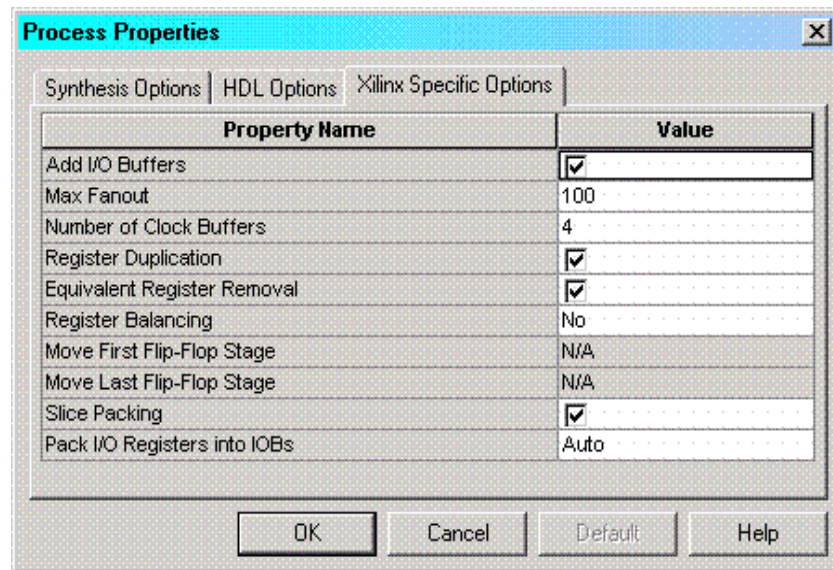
Process Properties

Synthesis Options | HDL Options | Xilinx Specific Options

| Property Name | Value |
|---|---|
| Add I/O Buffers | ☑ |
| Max Fanout | 100 |
| Number of Clock Buffers | 4 |
| Register Duplication | ☑ |
| Equivalent Register Removal | ☑ |
| Register Balancing | No |
| Move First Flip-Flop Stage | N/A |
| Move Last Flip-Flop Stage | N/A |
| Slice Packing | ☑ |
| Pack I/O Registers into IOBs | Auto |

OK Cancel Default Help